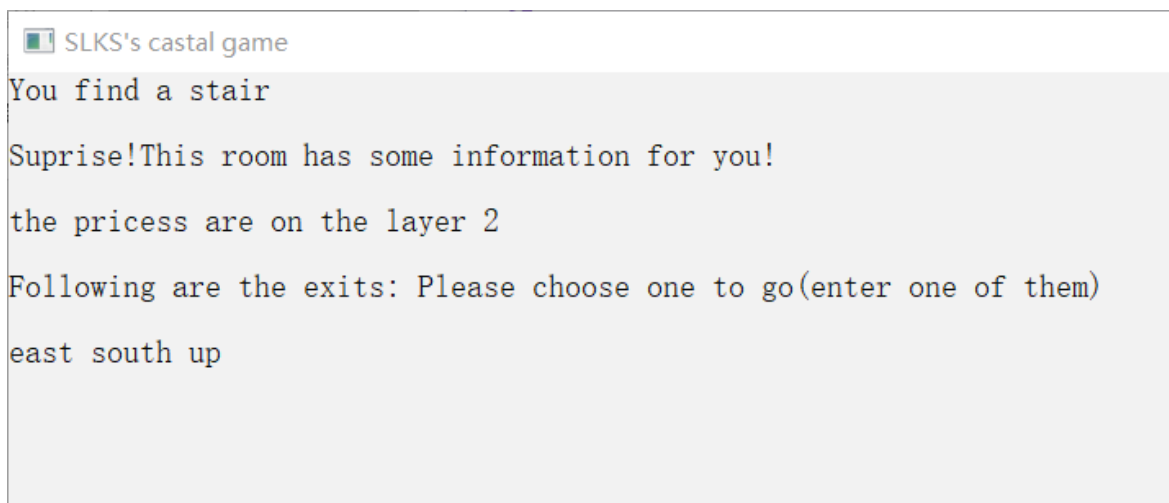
SLKS's castal game

You find a stair

Suprise!This room has some information for you!

the pricess are on the layer 2

Following are the exits: Please choose one to go(enter one of them)

east south up